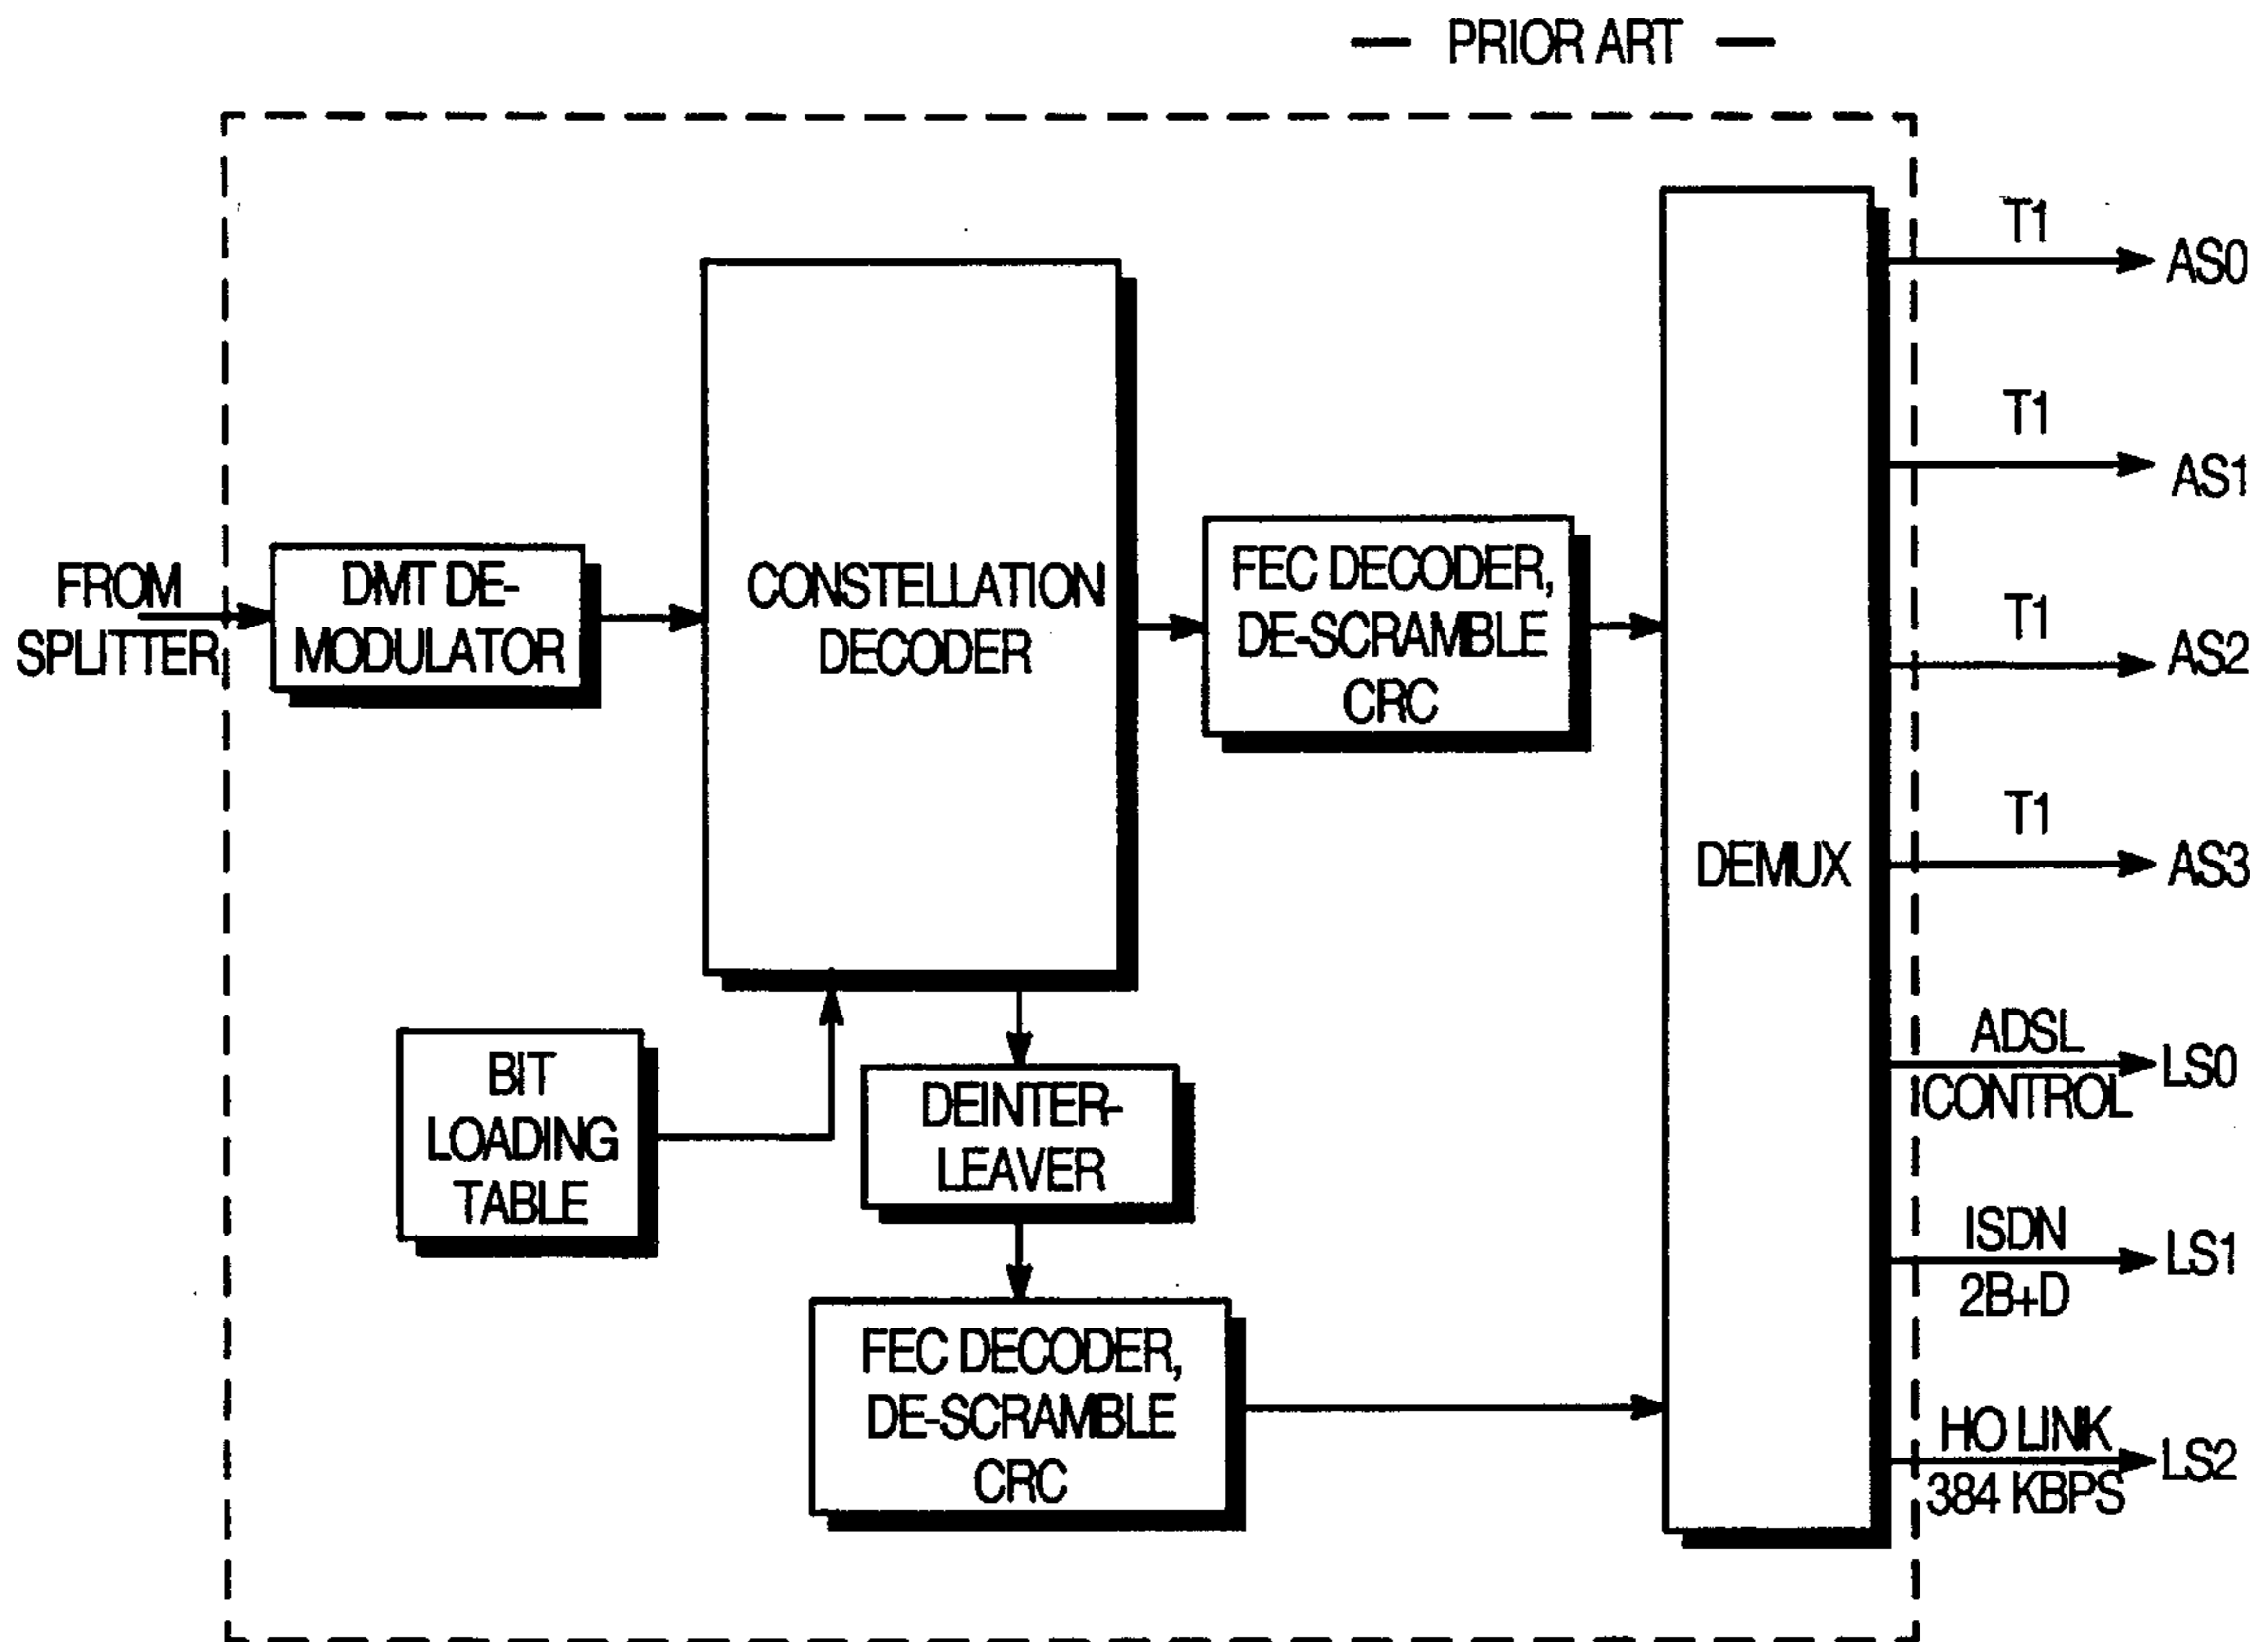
— PRIOR ART —

FROM SPLITTER

DMT DEMODULATOR

CONSTELLATION DECODER

FEC DECODER, DE-SCRAMBLE CRC

DEMUX

T1

AS0

T1

AS1

T1

AS2

T1

AS3

BIT LOADING TABLE

DEINTERLEAVER

FEC DECODER, DE-SCRAMBLE CRC

ADSL CONTROL

LS0

ISDN 2B+D

LS1

HO LINK 384 KBPS

LS2